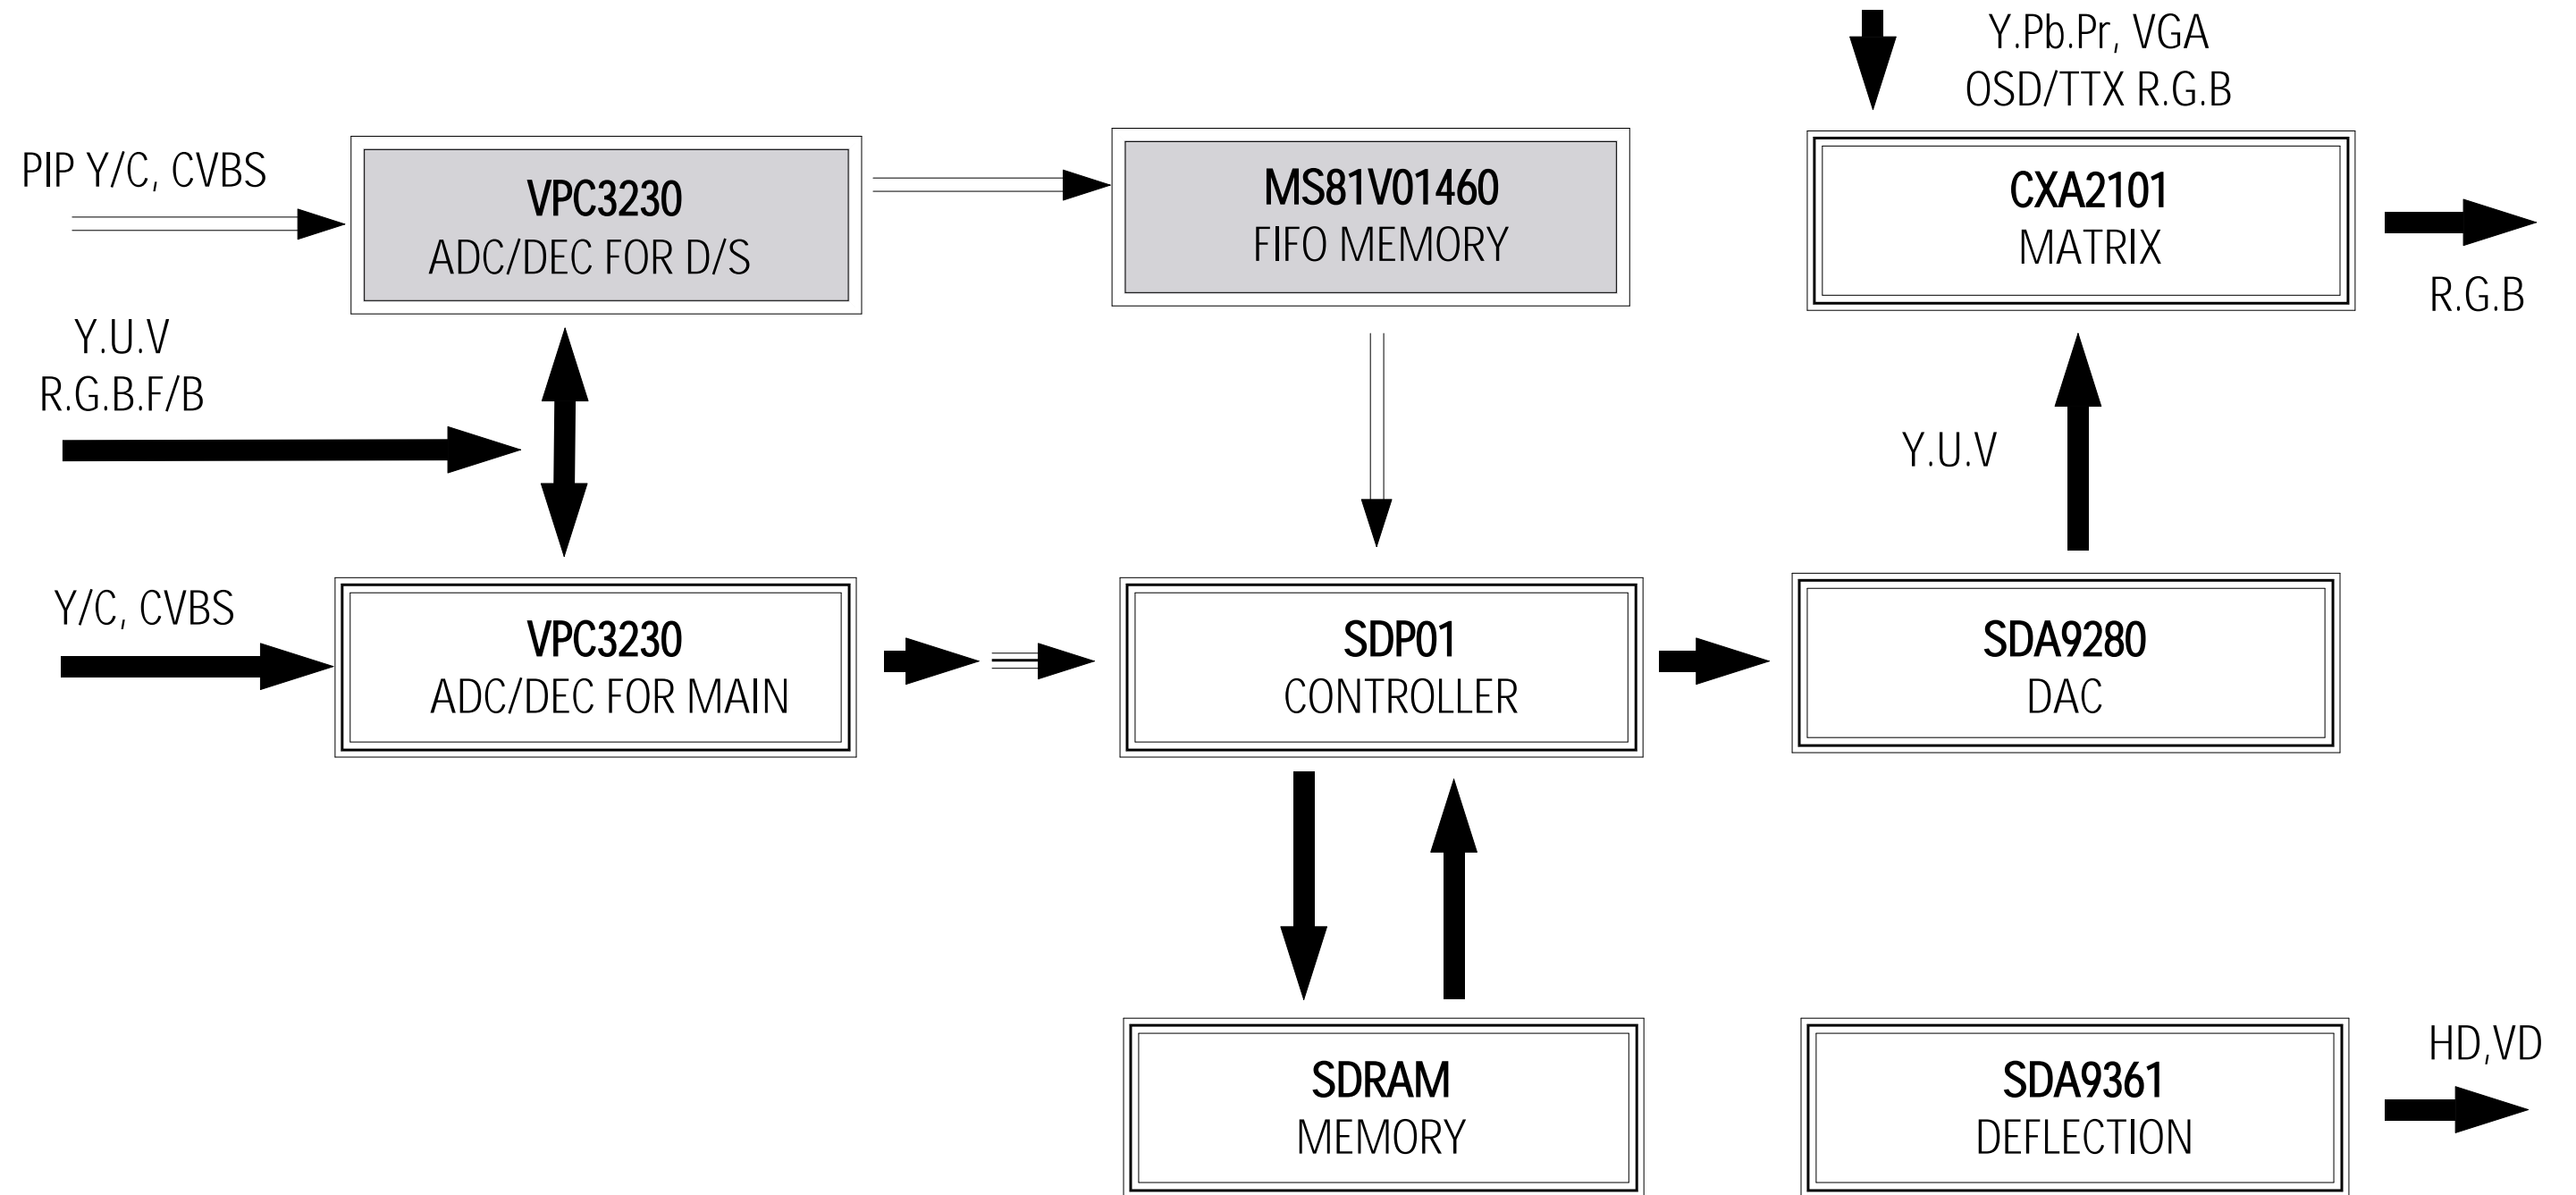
Y.Pb.Pr, VGA
OSD/TTX R.G.B

PIP Y/C, CVBS

VPC3230
ADC/DEC FOR D/S

MS81V01460
FIFO MEMORY

CXA2101
MATRIX

R.G.B

Y.U.V
R.G.B.F/B

Y.U.V

Y/C, CVBS

VPC3230
ADC/DEC FOR MAIN

SDP01
CONTROLLER

SDA9280
DAC

SDRAM
MEMORY

SDA9361
DEFLECTION

HD,VD